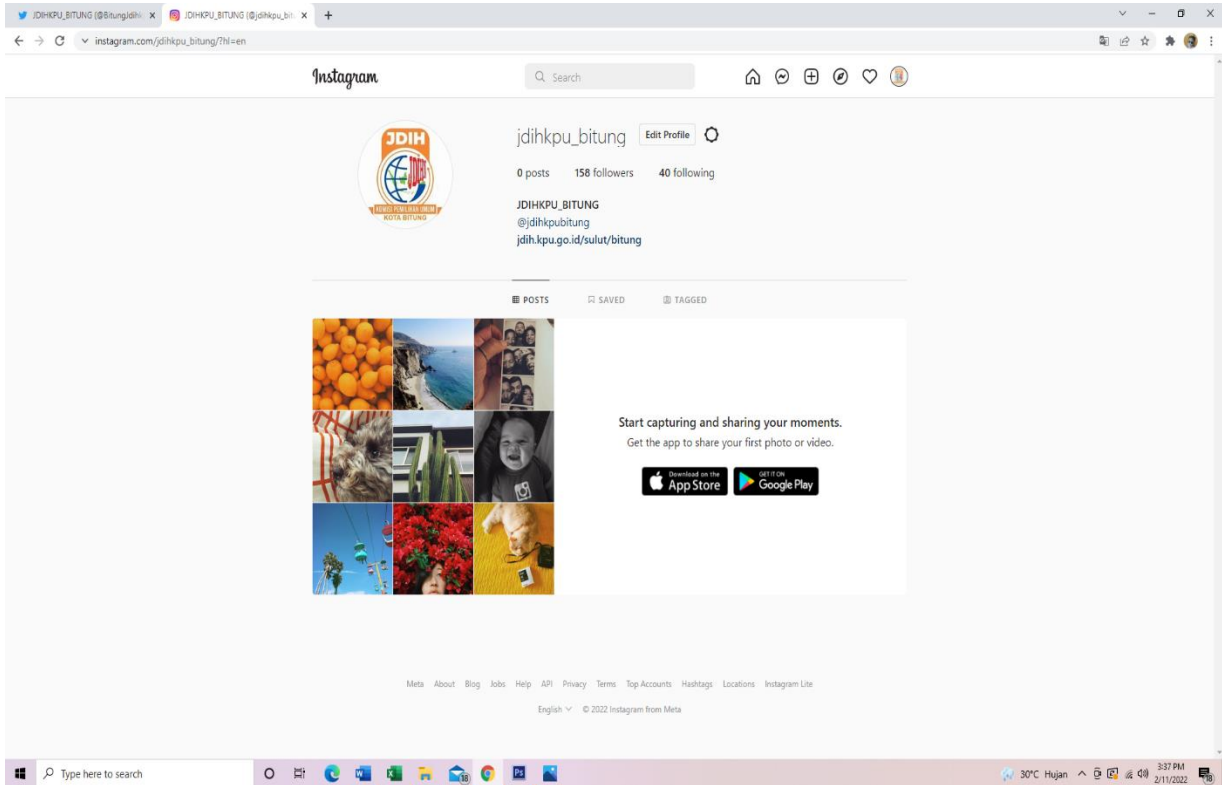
JDIHKPU_BITUNG (@BitungJdih) ×
JDIHKPU_BITUNG (@jdihkpu_bit ×
+

instagram.com/jdihkpu_bitung/?hl=en

Instagram

Search

JDIH
KOMISI PEMILIHAN UMUM
KOTA BITUNG

jdihkpu_bitung Edit Profile

0 posts 158 followers 40 following

JDIHKPU_BITUNG
@jdihkpubitung
jdih.kpu.go.id/sulut/bitung

POSTS SAVED TAGGED

Start capturing and sharing your moments.
Get the app to share your first photo or video.

Download on the App Store
GET IT ON Google Play

Meta About Blog Jobs Help API Privacy Terms Top Accounts Hashtags Locations Instagram Lite

English © 2022 Instagram from Meta

Type here to search

30°C Hujan 3:37 PM 2/11/2022